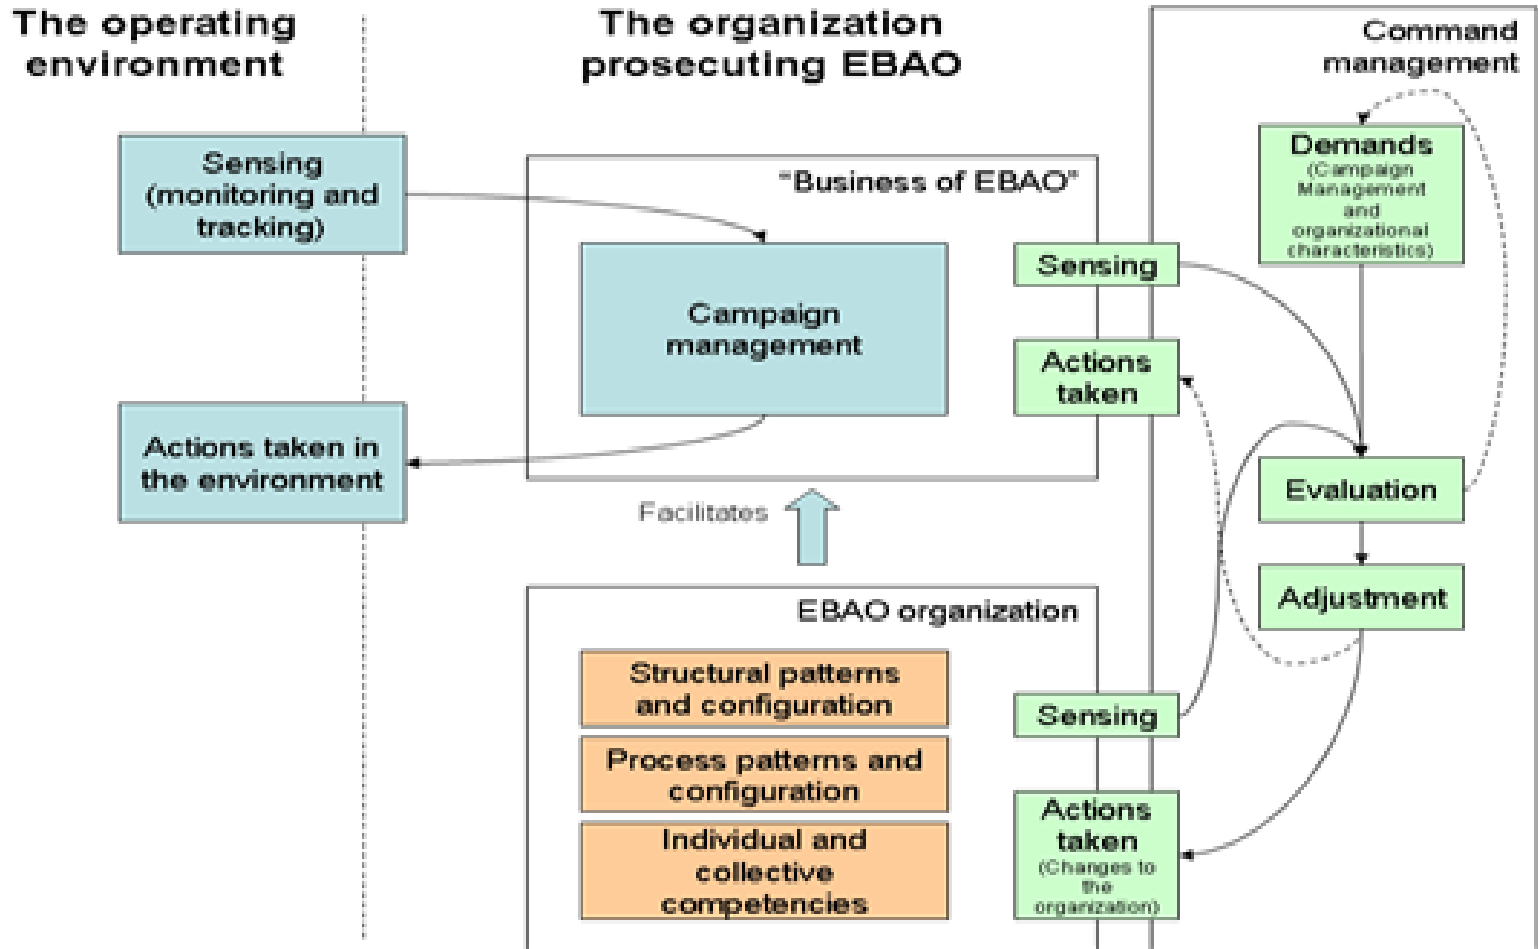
The operating environment

The organization prosecuting EBAO

Command management

Sensing (monitoring and tracking)

"Business of EBAO"

Campaign management

Actions taken in the environment

Sensing

Actions taken

Demands (Campaign Management and organizational characteristics)

Evaluation

Adjustment

Facilitates

EBAO organization

Structural patterns and configuration

Process patterns and configuration

Individual and collective competencies

Sensing

Actions taken (Changes to the organization)